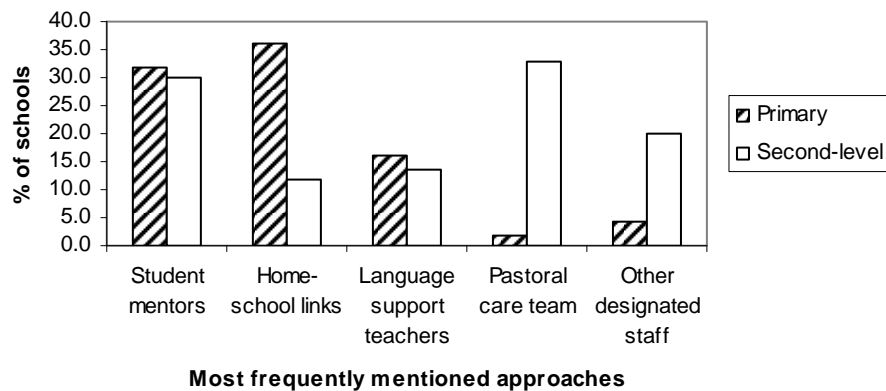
40.0
35.0
30.0
25.0
20.0
15.0
10.0
5.0
0.0

% of schools

Student mentors

Home-school links

Language support teachers

Pastoral care team

Other designated staff

Primary
Second-level

Most frequently mentioned approaches